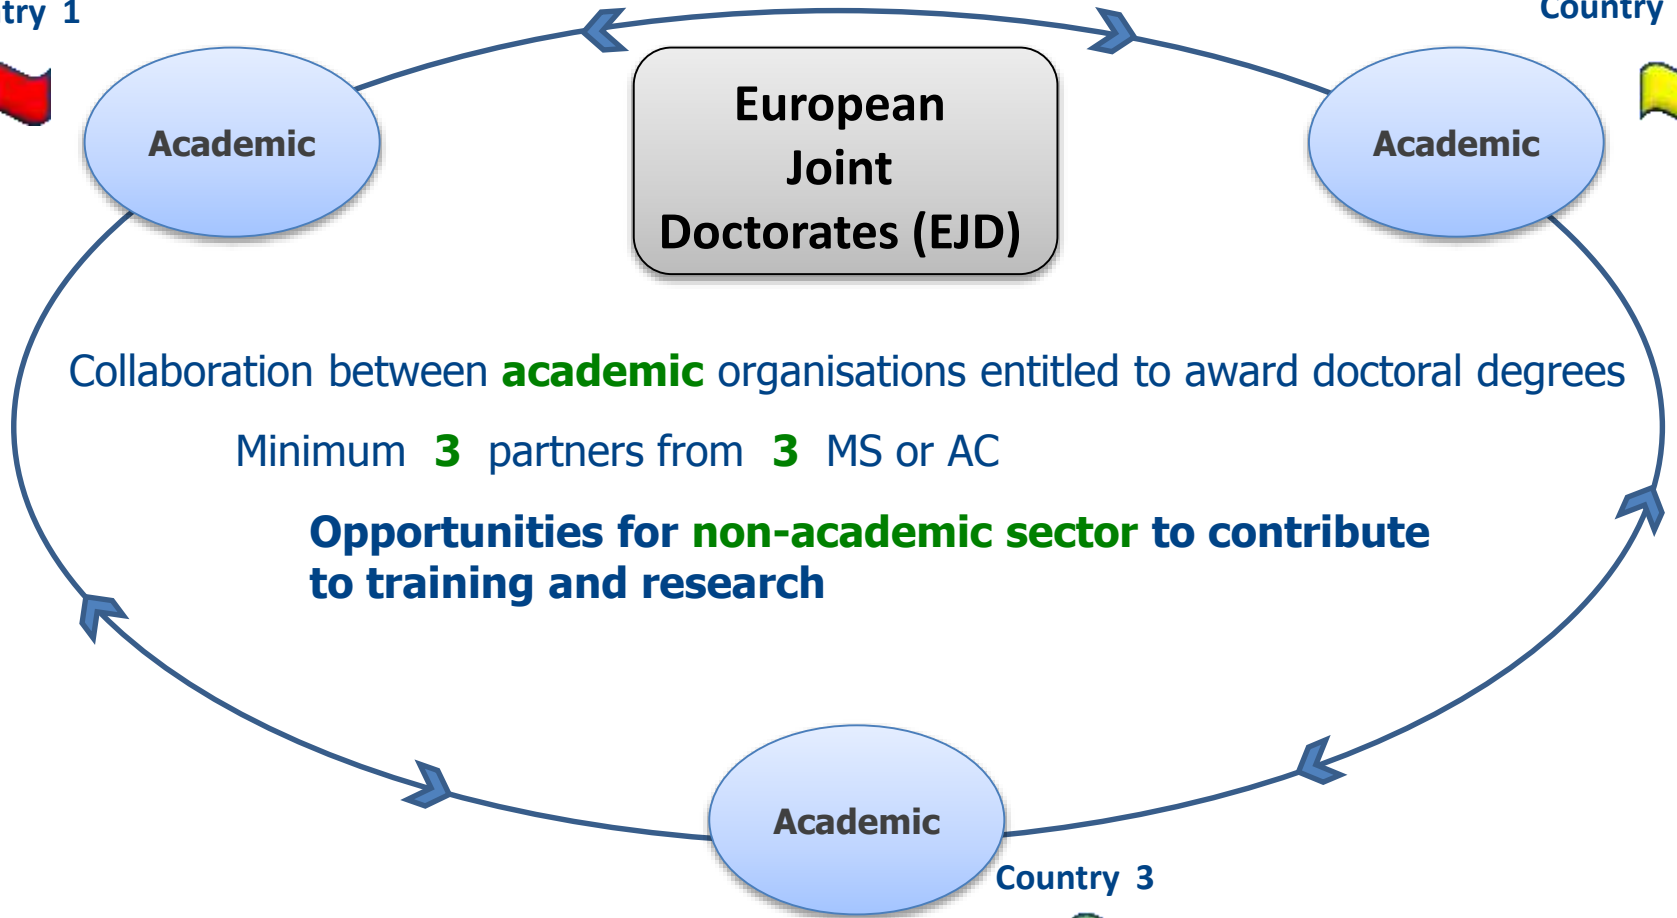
try 1

Country

Academic

European Joint Doctorates (EJD)

Academic

Collaboration between academic organisations entitled to award doctoral degrees

Minimum 3 partners from 3 MS or AC

Opportunities for non-academic sector to contribute to training and research

Academic

Country 3